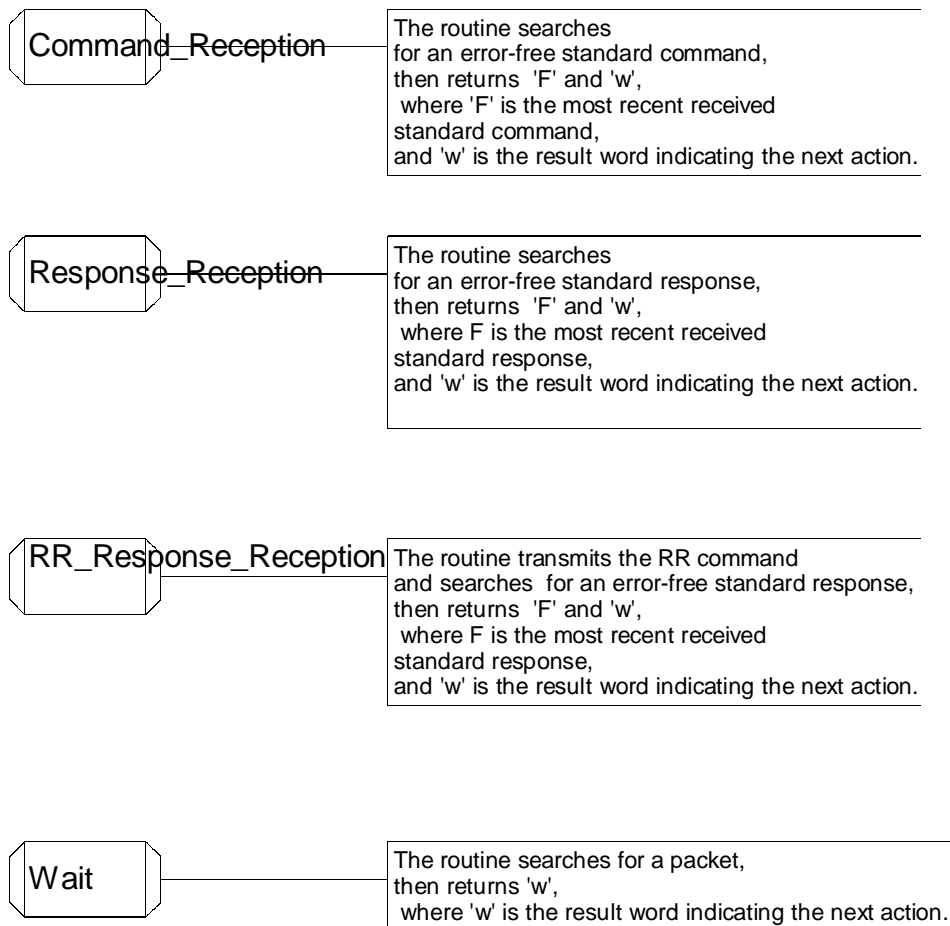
Command_Reception

The routine searches for an error-free standard command, then returns 'F' and 'w', where 'F' is the most recent received standard command, and 'w' is the result word indicating the next action.

Response_Reception

The routine searches for an error-free standard response, then returns 'F' and 'w', where F is the most recent received standard response, and 'w' is the result word indicating the next action.

RR_Response_Reception

The routine transmits the RR command and searches for an error-free standard response, then returns 'F' and 'w', where F is the most recent received standard response, and 'w' is the result word indicating the next action.

Wait

The routine searches for a packet, then returns 'w', where 'w' is the result word indicating the next action.